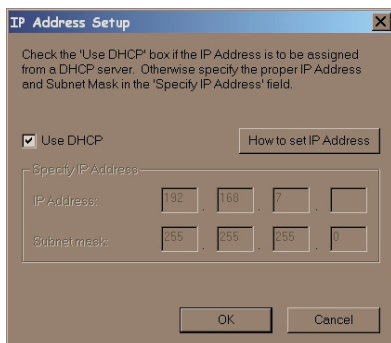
IP Address Setup

Check the 'Use DHCP' box if the IP Address is to be assigned from a DHCP server. Otherwise specify the proper IP Address and Subnet Mask in the 'Specify IP Address' field.

Use DHCP

How to set IP Address

Specify IP Address

IP Address: 192 . 168 . 7 .

Subnet mask: 255 . 255 . 255 . 0

OK

Cancel